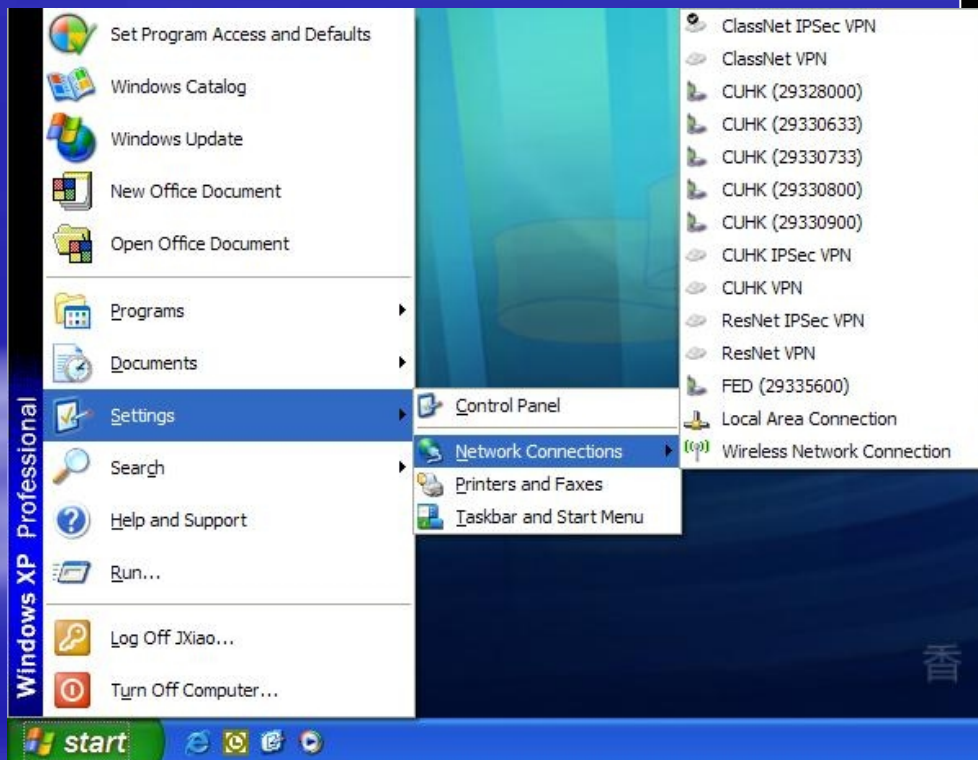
Set Program Access and Defaults
Windows Catalog
Windows Update
New Office Document
Open Office Document
Programs
Documents
Settings
Search
Help and Support
Run...
Log Off JXiao...
Turn Off Computer...

Windows XP Professional

Control Panel
Network Connections
Printers and Faxes
Taskbar and Start Menu

ClassNet IPSec VPN
ClassNet VPN
CUHK (29328000)
CUHK (29330633)
CUHK (29330733)
CUHK (29330800)
CUHK (29330900)
CUHK IPSec VPN
CUHK VPN
ResNet IPSec VPN
ResNet VPN
FED (29335600)
Local Area Connection
Wireless Network Connection

香

start